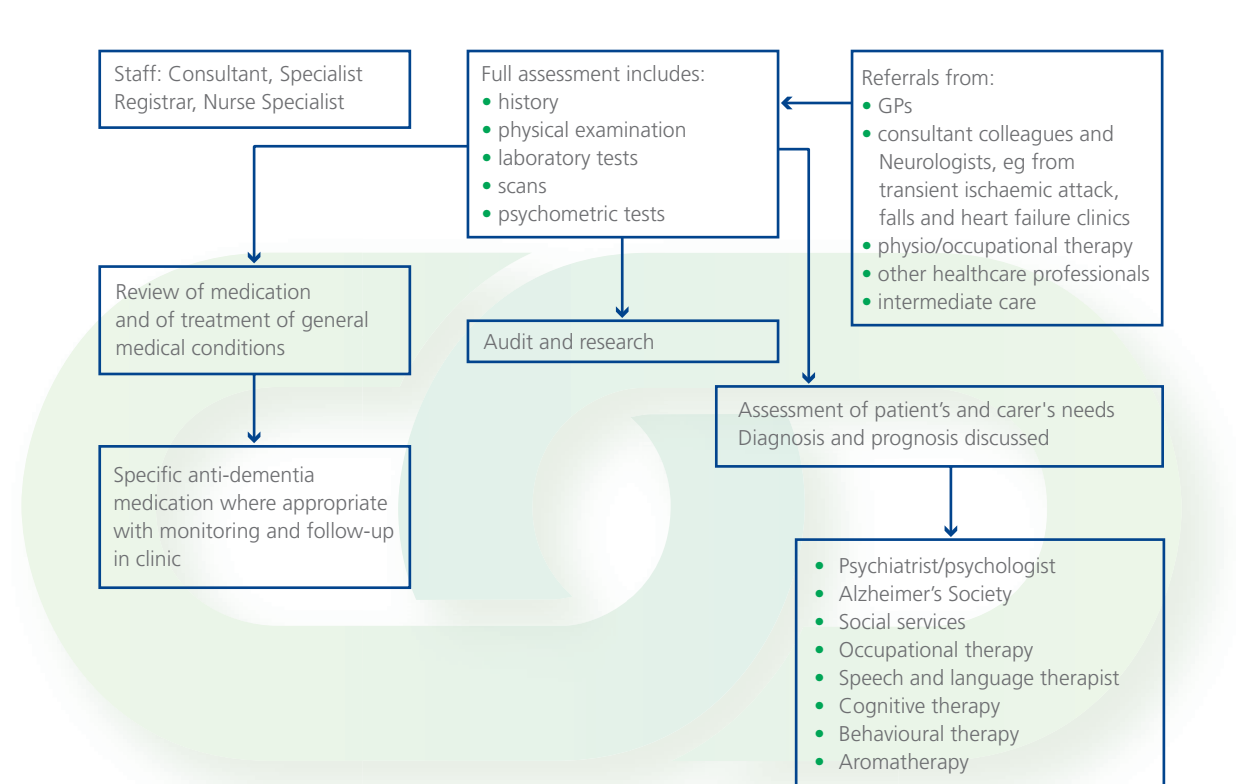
Staff: Consultant, Specialist Registrar, Nurse Specialist

Full assessment includes:
• history
• physical examination
• laboratory tests
• scans
• psychometric tests

Referrals from:
• GPs
• consultant colleagues and Neurologists, eg from transient ischaemic attack, falls and heart failure clinics
• physio/occupational therapy
• other healthcare professionals
• intermediate care

Review of medication and of treatment of general medical conditions

Audit and research

Assessment of patient's and carer's needs
Diagnosis and prognosis discussed

Specific anti-dementia medication where appropriate with monitoring and follow-up in clinic

• Psychiatrist/psychologist
• Alzheimer's Society
• Social services
• Occupational therapy
• Speech and language therapist
• Cognitive therapy
• Behavioural therapy
• Aromatherapy